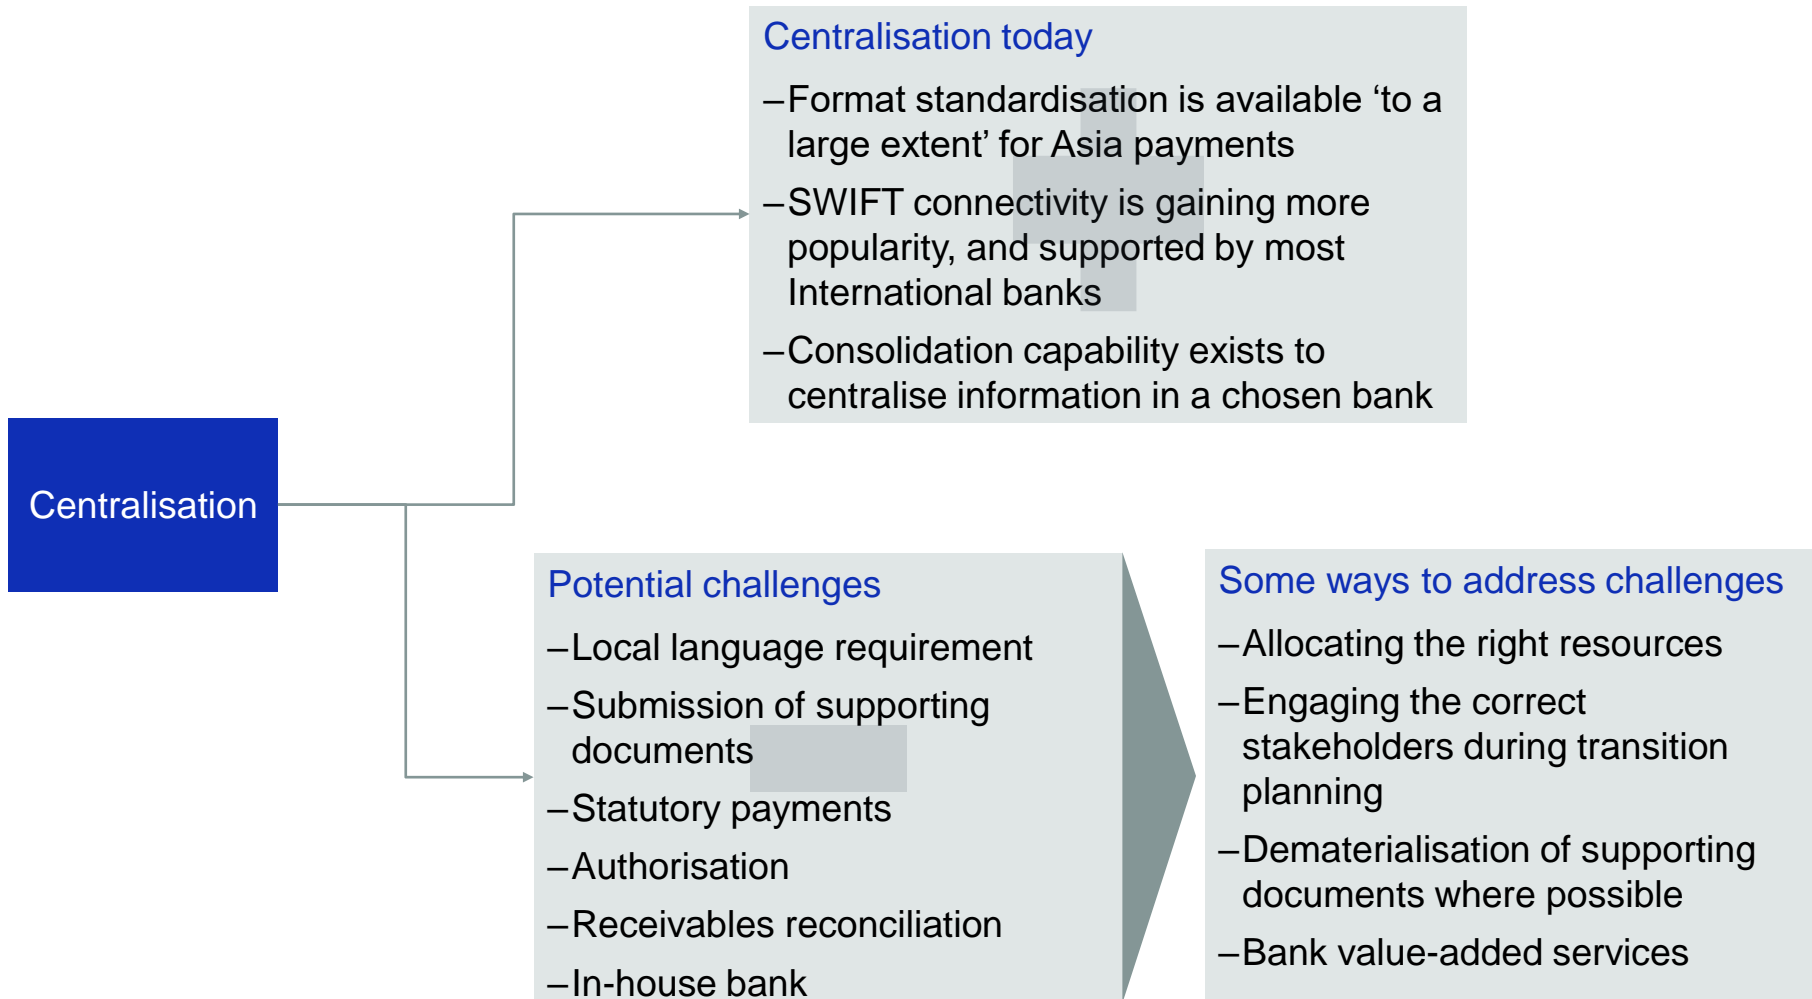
Centralisation

Centralisation today

– Format standardisation is available ‘to a large extent’ for Asia payments

– SWIFT connectivity is gaining more popularity, and supported by most International banks

– Consolidation capability exists to centralise information in a chosen bank

Potential challenges

– Local language requirement

– Submission of supporting documents

– Statutory payments

– Authorisation

– Receivables reconciliation

– In-house bank

Some ways to address challenges

– Allocating the right resources

– Engaging the correct stakeholders during transition planning

– Dematerialisation of supporting documents where possible

– Bank value-added services